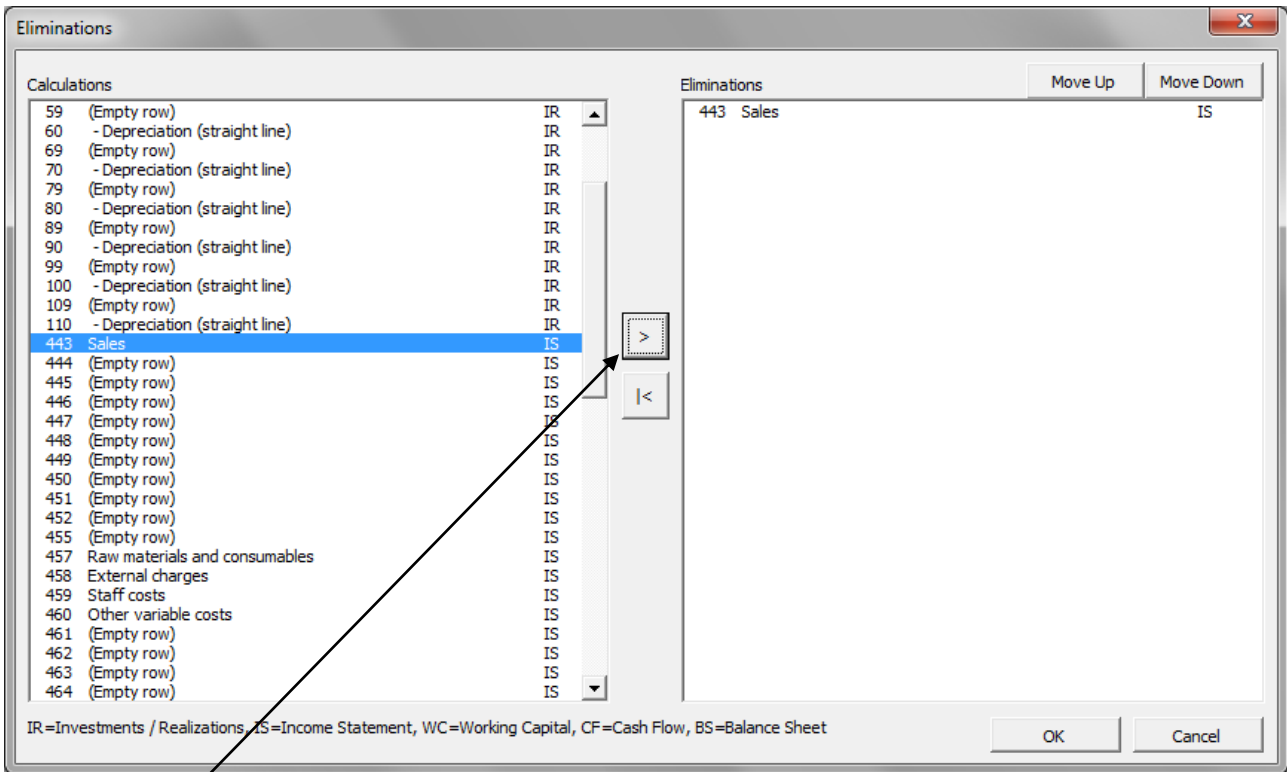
Eliminations

Calculations

| | | |
|---|---|---|
| 59 | (Empty row) | IR |
| 60 | - Depreciation (straight line) | IR |
| 69 | (Empty row) | IR |
| 70 | - Depreciation (straight line) | IR |
| 79 | (Empty row) | IR |
| 80 | - Depreciation (straight line) | IR |
| 89 | (Empty row) | IR |
| 90 | - Depreciation (straight line) | IR |
| 99 | (Empty row) | IR |
| 100 | - Depreciation (straight line) | IR |
| 109 | (Empty row) | IR |
| 110 | - Depreciation (straight line) | IR |
| 443 | Sales | IS |
| 444 | (Empty row) | IS |
| 445 | (Empty row) | IS |
| 446 | (Empty row) | IS |
| 447 | (Empty row) | IS |
| 448 | (Empty row) | IS |
| 449 | (Empty row) | IS |
| 450 | (Empty row) | IS |
| 451 | (Empty row) | IS |
| 452 | (Empty row) | IS |
| 455 | (Empty row) | IS |
| 457 | Raw materials and consumables | IS |
| 458 | External charges | IS |
| 459 | Staff costs | IS |
| 460 | Other variable costs | IS |
| 461 | (Empty row) | IS |
| 462 | (Empty row) | IS |
| 463 | (Empty row) | IS |
| 464 | (Empty row) | IS |

>

|<

Eliminations

Move Up

Move Down

| | | |
|---|---|---|
| 443 | Sales | IS |

IR=Investments / Realizations, IS=Income Statement, WC=Working Capital, CF=Cash Flow, BS=Balance Sheet

OK

Cancel